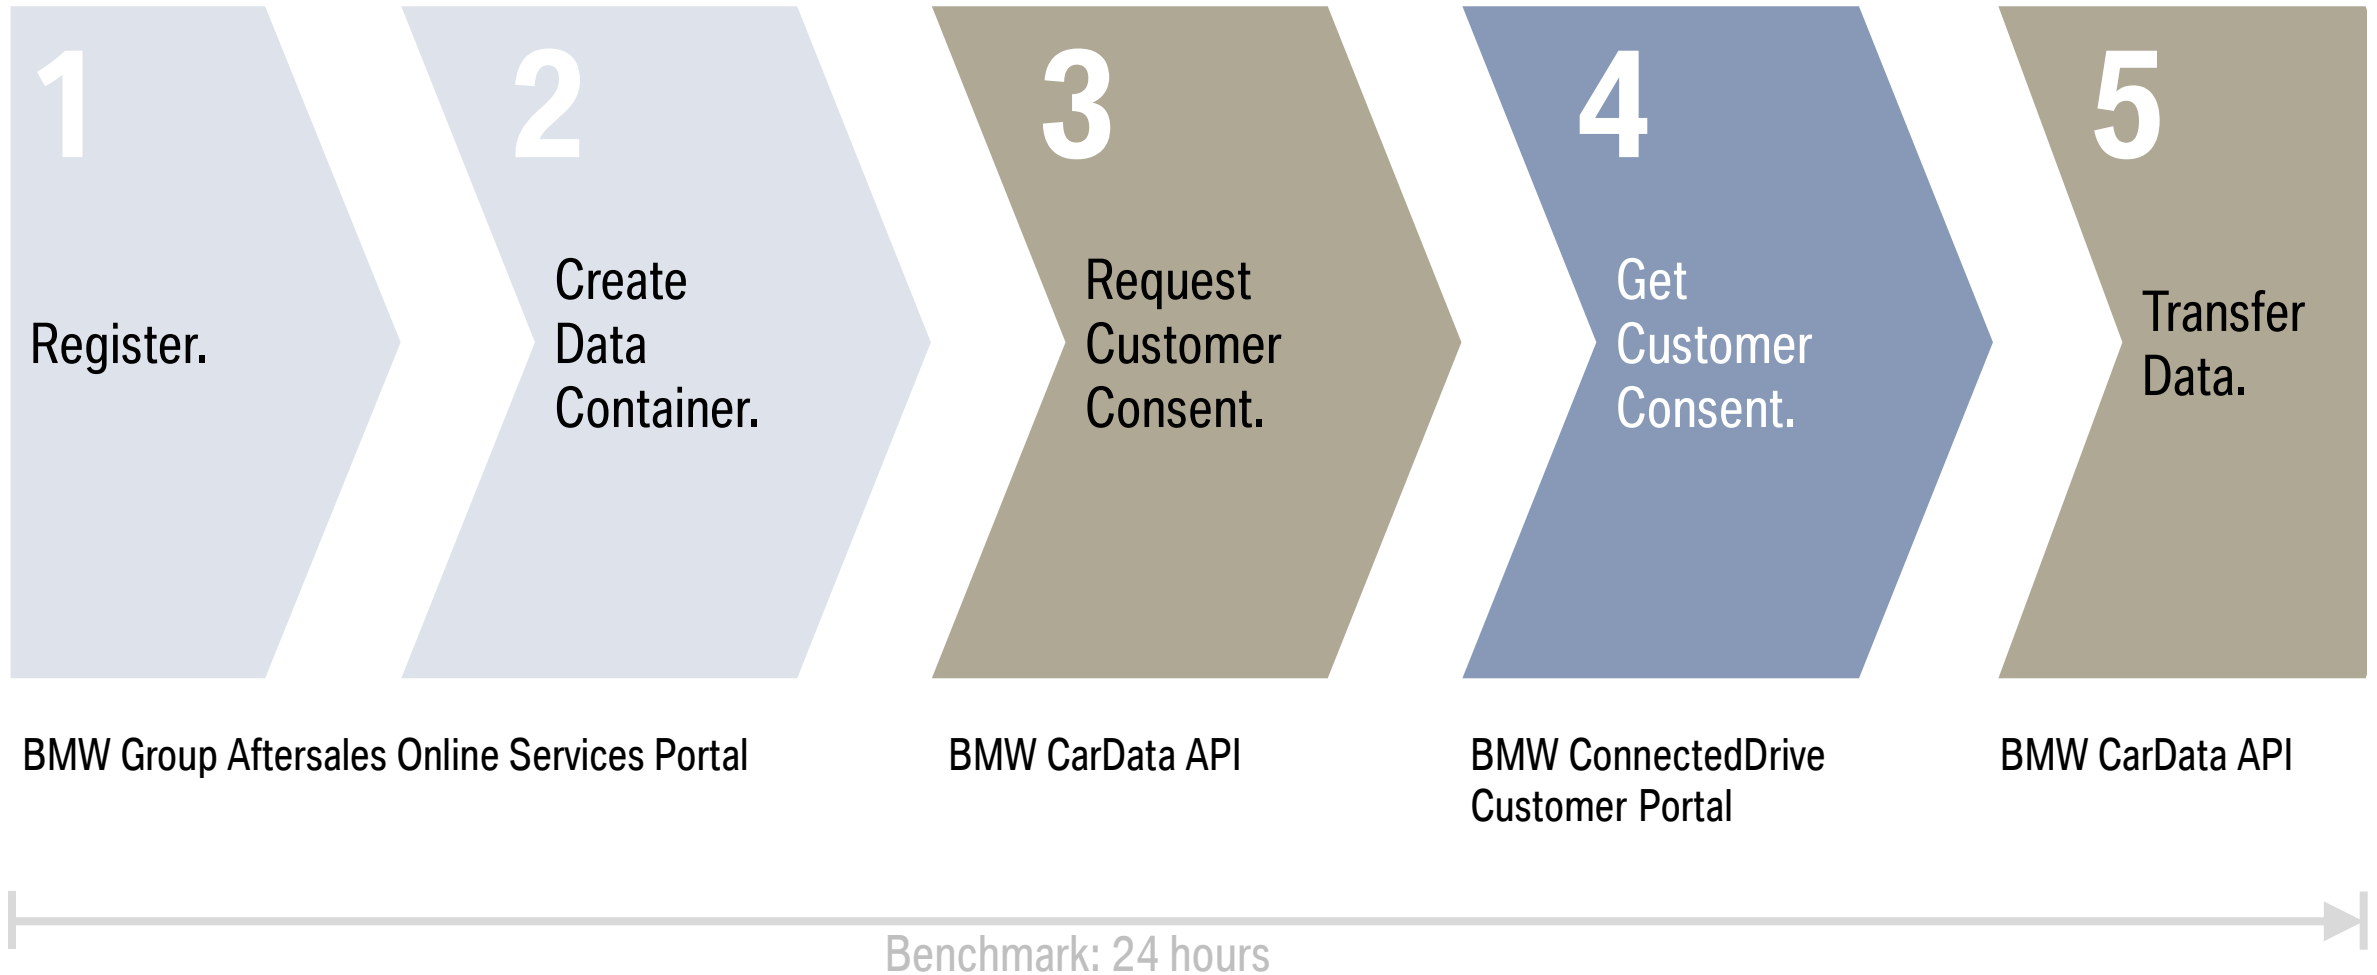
1
Register.

2
Create Data Container.

3
Request Customer Consent.

4
Get Customer Consent.

5
Transfer Data.

BMW Group Aftersales Online Services Portal

BMW CarData API

BMW ConnectedDrive Customer Portal

BMW CarData API

Benchmark: 24 hours